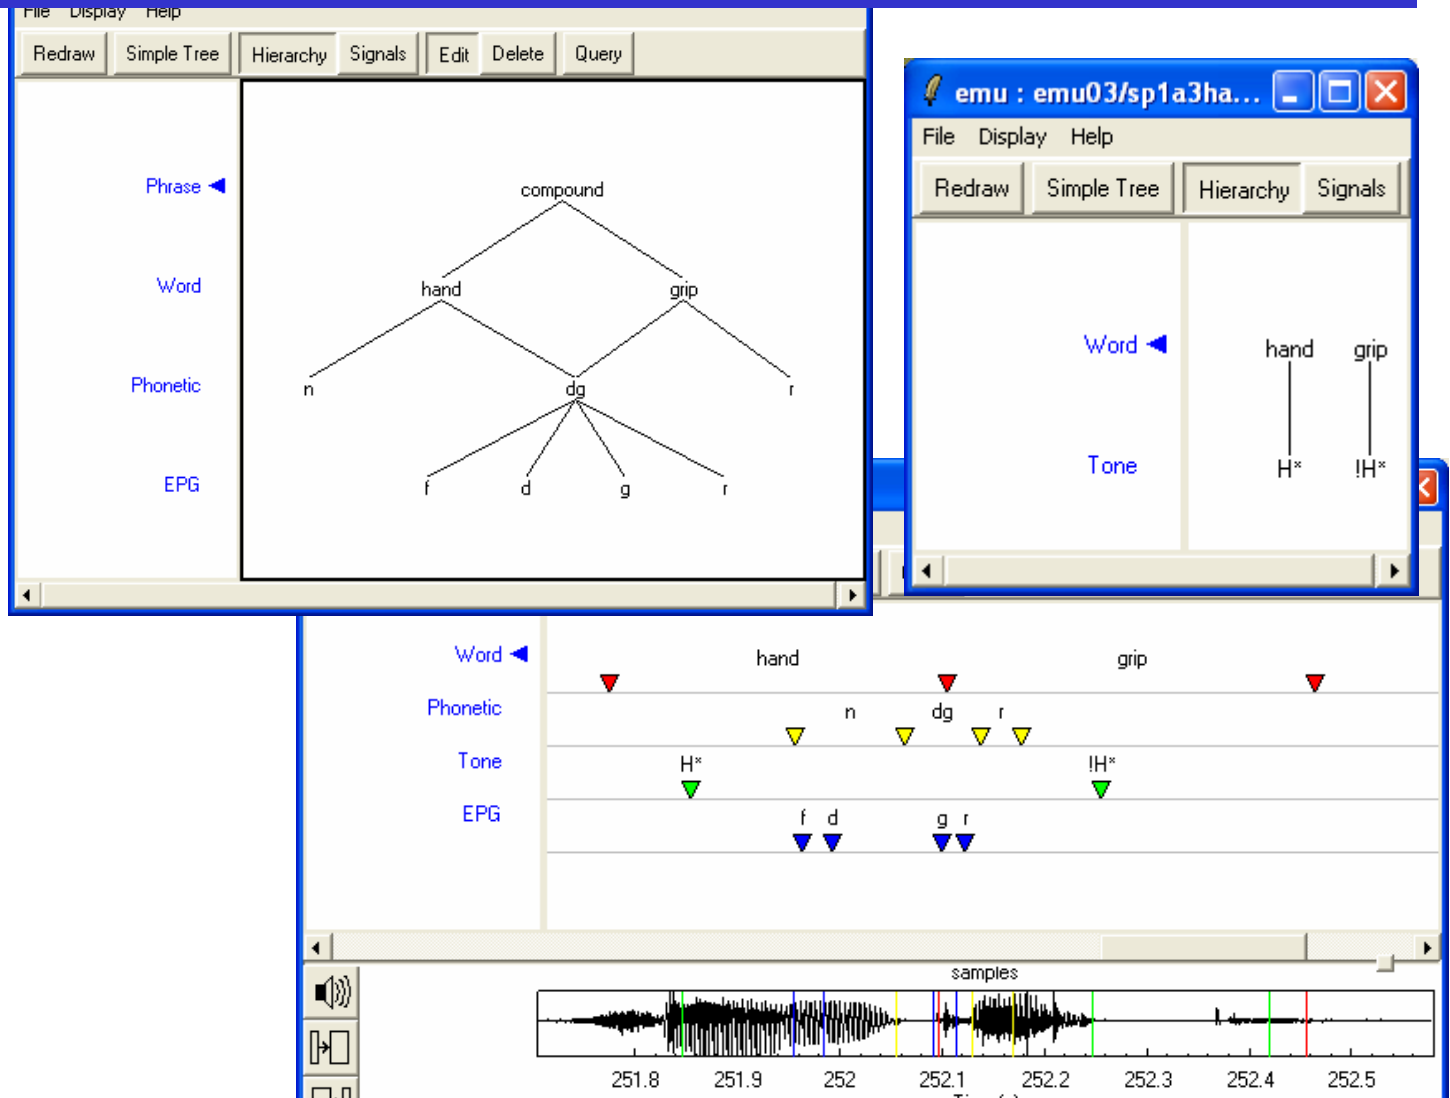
File Display Help

Redraw Simple Tree Hierarchy Signals Edit Delete Query

Phrase
Word
Phonetic
EPG

compound
hand grip
n dg r
f d g r

emu : emu03/sp1a3ha...

File Display Help

Redraw Simple Tree Hierarchy Signals

Word
Tone

hand grip
H* !H*

Word
Phonetic
Tone
EPG

hand grip
n dg r
H* !H*
f d g r

samples

251.8 251.9 252 252.1 252.2 252.3 252.4 252.5